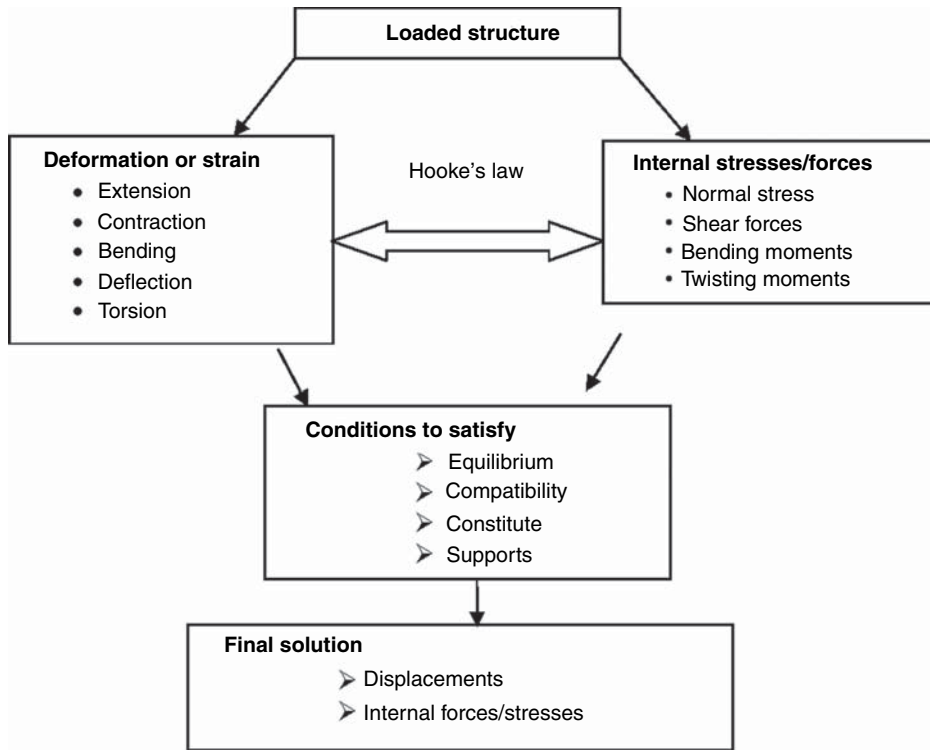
Loaded structure

Deformation or strain
- Extension
- Contraction
- Bending
- Deflection
- Torsion

Hooke's law

Internal stresses/forces
- Normal stress
- Shear forces
- Bending moments
- Twisting moments

Conditions to satisfy
➢ Equilibrium
➢ Compatibility
➢ Constitute
➢ Supports

Final solution
➢ Displacements
➢ Internal forces/stresses